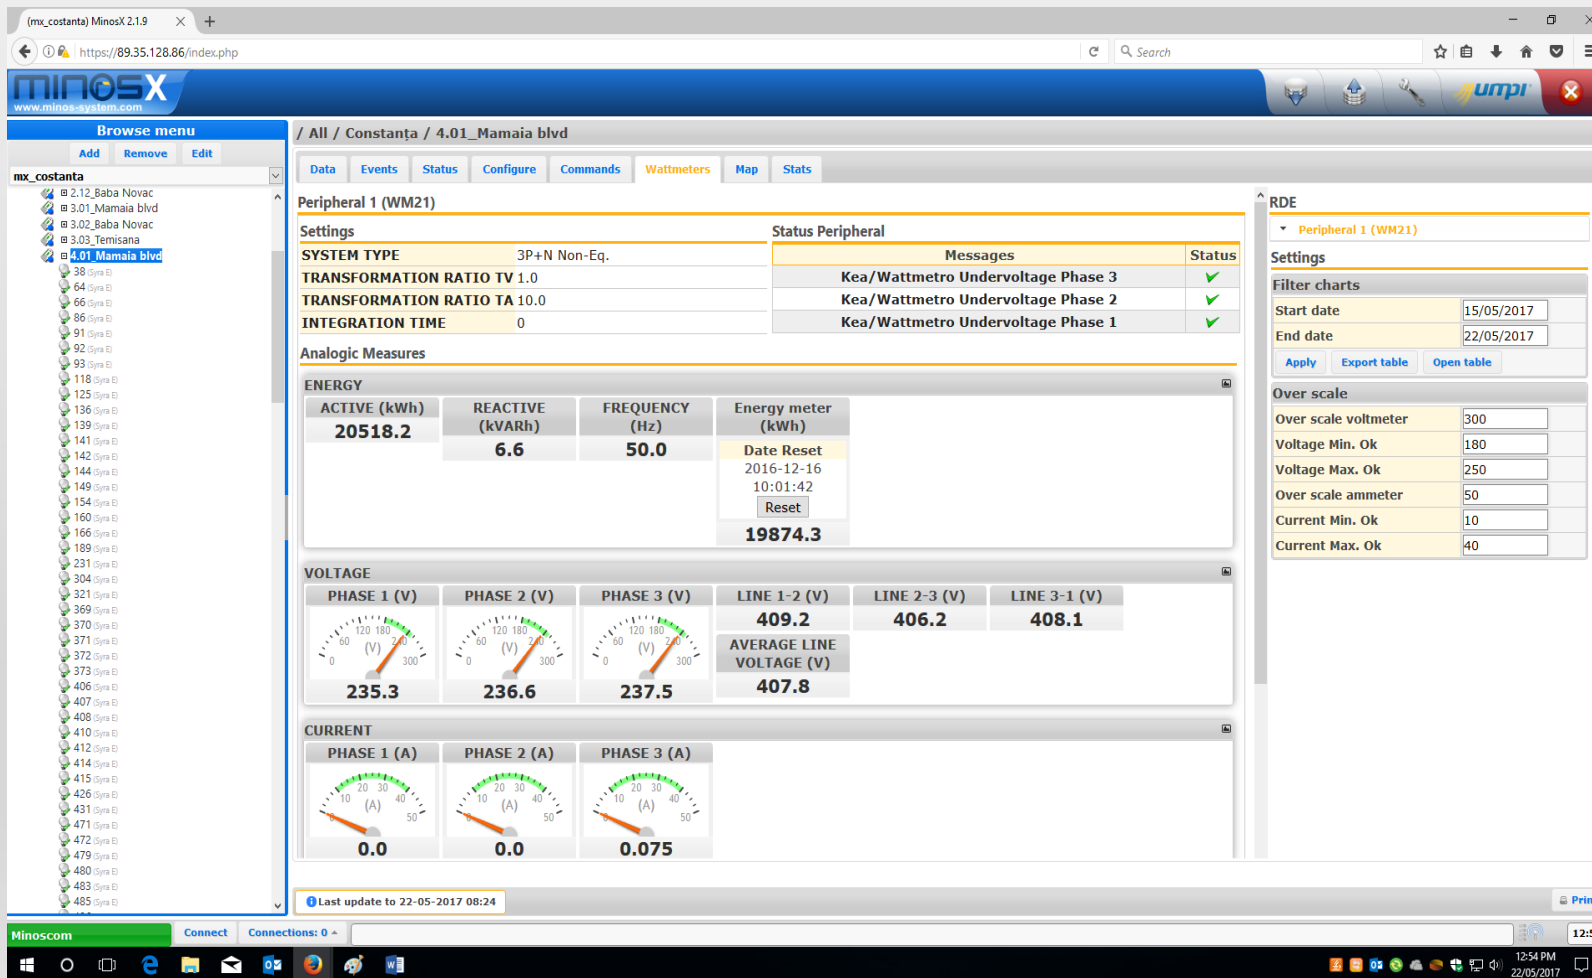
(mx_costanta) MinosX 2.1.9

https://89.35.128.86/index.php

Search

MINOSX
www.minos-system.com

umpi

Browse menu
Add Remove Edit
mx_costanta
2.12_Baba Novac
3.01_Mamaia blvd
3.02_Baba Novac
3.03_Temisana
4.01_Mamaia blvd
38 (Syra E)
64 (Syra E)
66 (Syra E)
86 (Syra E)
91 (Syra E)
92 (Syra E)
93 (Syra E)
118 (Syra E)
125 (Syra E)
136 (Syra E)
139 (Syra E)
141 (Syra E)
142 (Syra E)
144 (Syra E)
149 (Syra E)
154 (Syra E)
160 (Syra E)
166 (Syra E)
189 (Syra E)
231 (Syra E)
304 (Syra E)
321 (Syra E)
369 (Syra E)
370 (Syra E)
371 (Syra E)
372 (Syra E)
373 (Syra E)
406 (Syra E)
407 (Syra E)
408 (Syra E)
410 (Syra E)
412 (Syra E)
414 (Syra E)
415 (Syra E)
426 (Syra E)
431 (Syra E)
471 (Syra E)
472 (Syra E)
479 (Syra E)
480 (Syra E)
483 (Syra E)
485 (Syra E)

/ All / Constanța / 4.01_Mamaia blvd

Data Events Status Configure Commands Wattmeters Map Stats

Peripheral 1 (WM21)

Settings

| SYSTEM TYPE | 3P+N Non-Eq. |
|---|---|
| TRANSFORMATION RATIO TV | 1.0 |
| TRANSFORMATION RATIO TA | 10.0 |
| INTEGRATION TIME | 0 |

Status Peripheral

| Messages | Status |
|---|---|
| Kea/Wattmetro Undervoltage Phase 3 | ✔ |
| Kea/Wattmetro Undervoltage Phase 2 | ✔ |
| Kea/Wattmetro Undervoltage Phase 1 | ✔ |

Analogic Measures

ENERGY
ACTIVE (kWh) 20518.2
REACTIVE (kVARh) 6.6
FREQUENCY (Hz) 50.0
Energy meter (kWh)
Date Reset
2016-12-16
10:01:42
Reset
19874.3

VOLTAGE
PHASE 1 (V) 235.3
PHASE 2 (V) 236.6
PHASE 3 (V) 237.5
LINE 1-2 (V) 409.2
LINE 2-3 (V) 406.2
LINE 3-1 (V) 408.1
AVERAGE LINE VOLTAGE (V) 407.8
0 60 120 180 240 300 (V)

CURRENT
PHASE 1 (A) 0.0
PHASE 2 (A) 0.0
PHASE 3 (A) 0.075
0 10 20 30 40 50 (A)

Last update to 22-05-2017 08:24

RDE
Peripheral 1 (WM21)
Settings
Filter charts
Start date 15/05/2017
End date 22/05/2017
Apply Export table Open table
Over scale
Over scale voltmeter 300
Voltage Min. Ok 180
Voltage Max. Ok 250
Over scale ammeter 50
Current Min. Ok 10
Current Max. Ok 40

Prin

Minoscom Connect Connections: 0

12:54 PM
22/05/2017